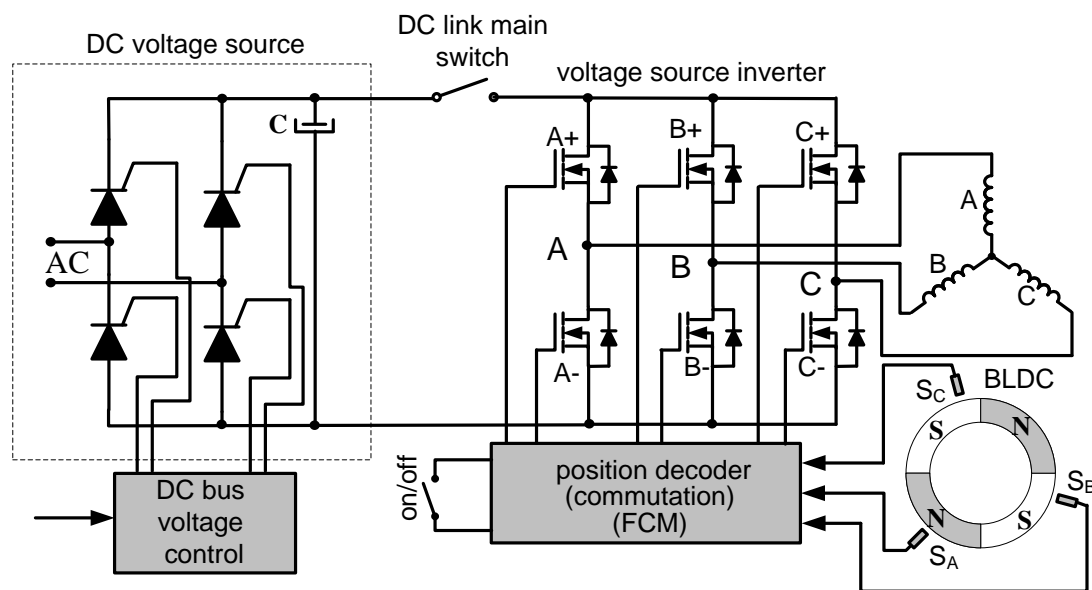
DC voltage source

DC link main switch

voltage source inverter

C

AC

A+

B+

C+

A

B

C

A

B

C

A-

B-

C-

$S_C$

BLDC

S

N

$S_B$

N

S

$S_A$

DC bus voltage control

on/off

position decoder (commutation) (FCM)